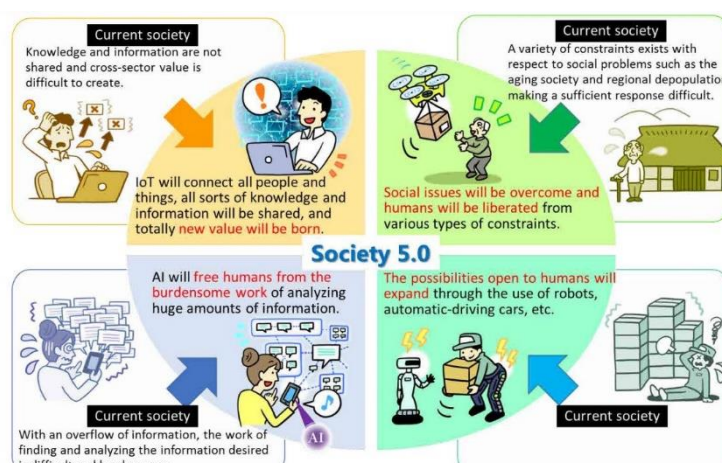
Current society

Knowledge and information are not shared and cross-sector value is difficult to create.

IoT will connect all people and things, all sorts of knowledge and information will be shared, and totally new value will be born.

Current society

A variety of constraints exists with respect to social problems such as the aging society and regional depopulation making a sufficient response difficult.

Social issues will be overcome and humans will be liberated from various types of constraints.

Society 5.0

AI will free humans from the burdensome work of analyzing huge amounts of information.

AI

Current society

With an overflow of information, the work of finding and analyzing the information desired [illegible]

The possibilities open to humans will expand through the use of robots, automatic-driving cars, etc.

Current society